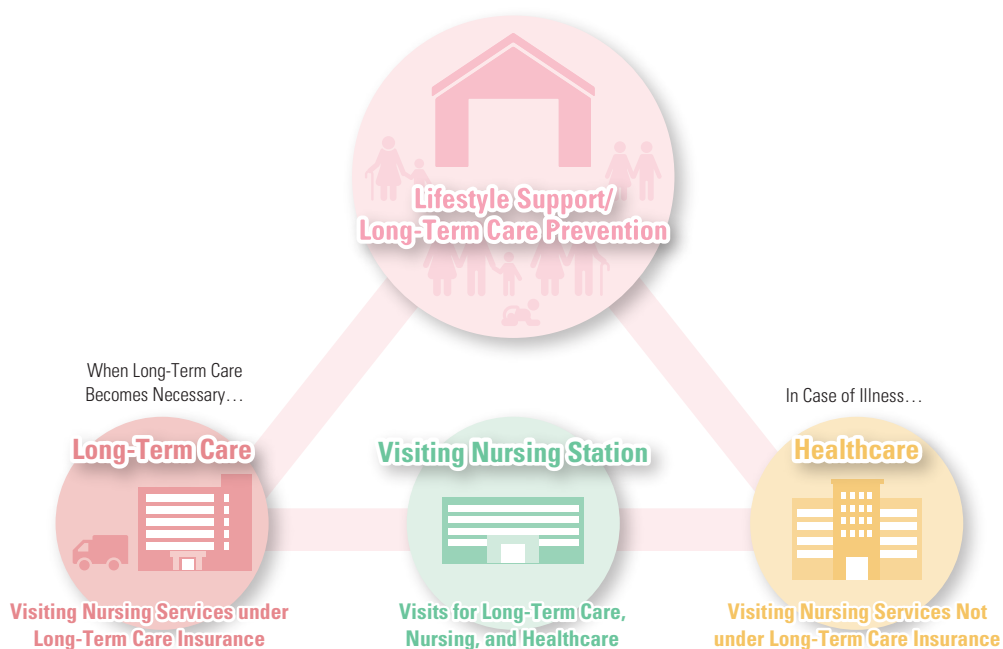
Lifestyle Support/
Long-Term Care Prevention

When Long-Term Care
Becomes Necessary…

In Case of Illness…

Long-Term Care

Visiting Nursing Station

Healthcare

Visiting Nursing Services under
Long-Term Care Insurance

Visits for Long-Term Care,
Nursing, and Healthcare

Visiting Nursing Services Not
under Long-Term Care Insurance